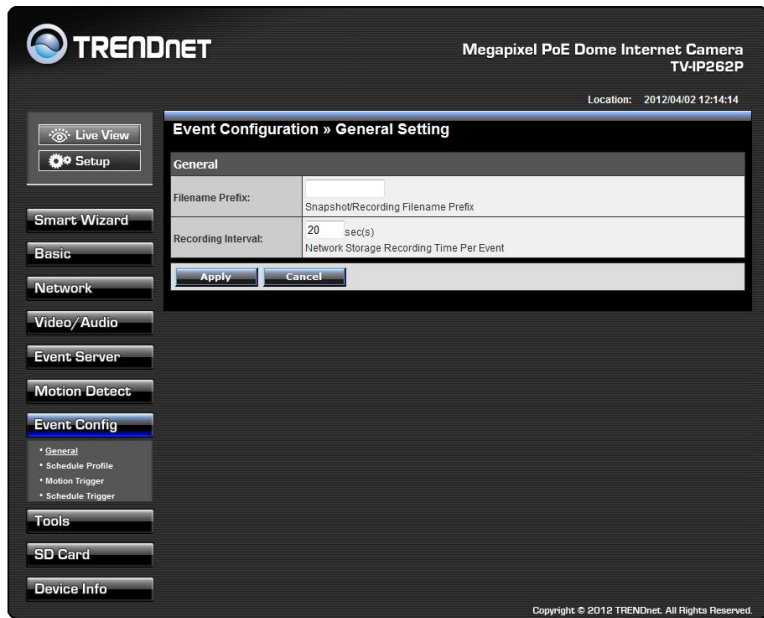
TRENDnET

Megapixel PoE Dome Internet Camera
TV-IP262P

Location: 2012/04/02 12:14:14

Live View
Setup

Smart Wizard
Basic
Network
Video/Audio
Event Server
Motion Detect
Event Config
• General
• Schedule Profile
• Motion Trigger
• Schedule Trigger
Tools
SD Card
Device Info

Event Configuration » General Setting

General

| Filename Prefix: | Snapshot/Recording Filename Prefix |
|---|---|
| Recording Interval: | 20 sec(s) Network Storage Recording Time Per Event |

Apply Cancel

Copyright © 2012 TRENDnet. All Rights Reserved.